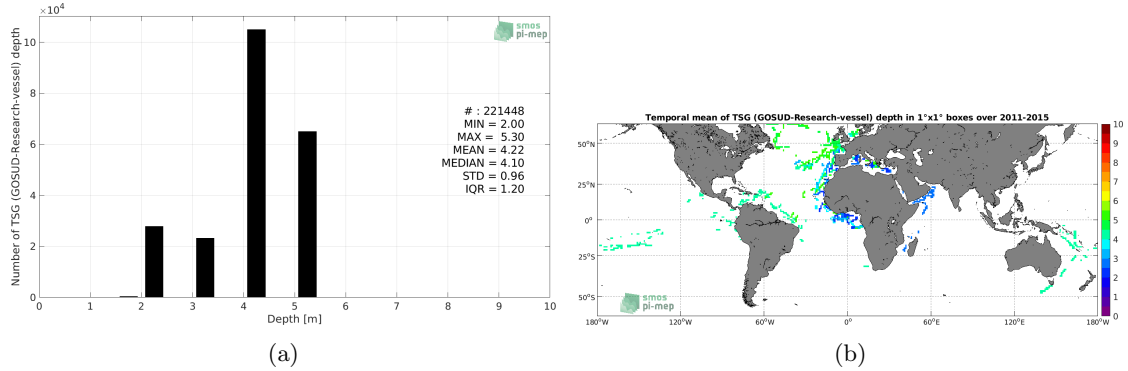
$\times10^4$

smos pi-mep

Number of TSG (GOSUD-Research-vessel) depth

10
8
6
4
2
0

# : 221448
MIN = 2.00
MAX = 5.30
MEAN = 4.22
MEDIAN = 4.10
STD = 0.96
IQR = 1.20

0 1 2 3 4 5 6 7 8 9 10
Depth [m]

(a)

Temporal mean of TSG (GOSUD-Research-vessel) depth in 1°x1° boxes over 2011-2015

50°N
25°N
0°
25°S
50°S

180°W 120°W 60°W 0° 60°E 120°E 180°W

smos pi-mep

10
9
8
7
6
5
4
3
2
1
0

(b)